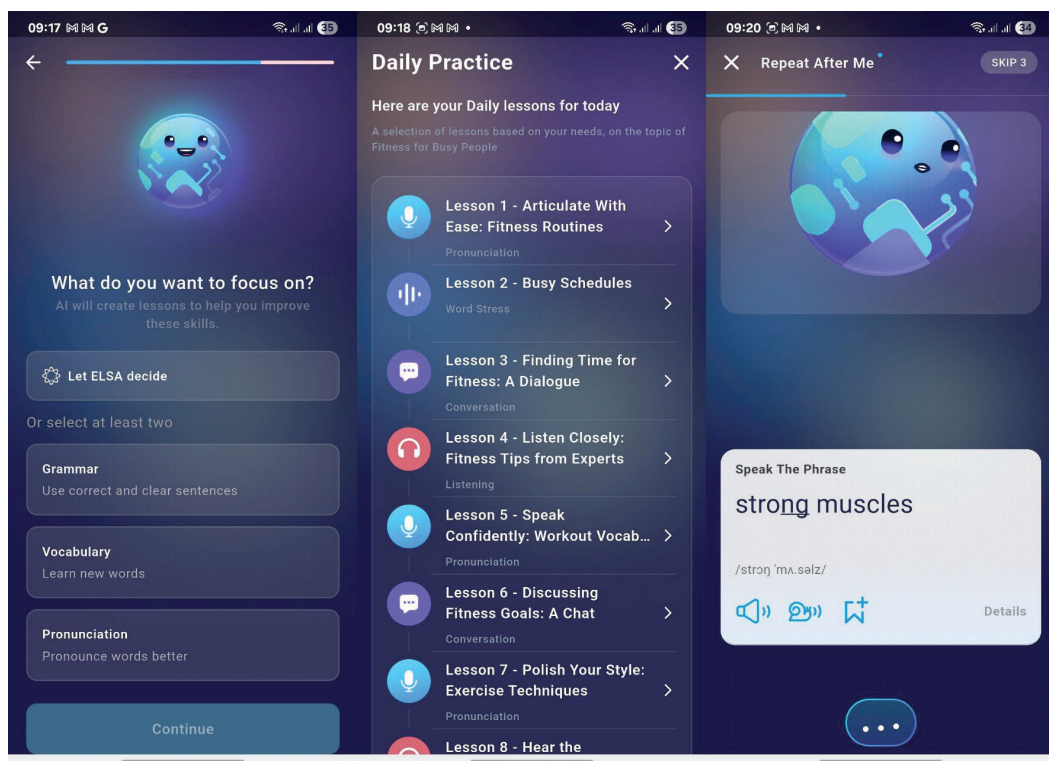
09:17 G 35

What do you want to focus on?
AI will create lessons to help you improve these skills.

Let ELSA decide

Or select at least two

Grammar
Use correct and clear sentences

Vocabulary
Learn new words

Pronunciation
Pronounce words better

Continue

09:18 35

Daily Practice

Here are your Daily lessons for today
A selection of lessons based on your needs, on the topic of Fitness for Busy People

Lesson 1 - Articulate With Ease: Fitness Routines
Pronunciation

Lesson 2 - Busy Schedules
Word Stress

Lesson 3 - Finding Time for Fitness: A Dialogue
Conversation

Lesson 4 - Listen Closely: Fitness Tips from Experts
Listening

Lesson 5 - Speak Confidently: Workout Vocab...
Pronunciation

Lesson 6 - Discussing Fitness Goals: A Chat
Conversation

Lesson 7 - Polish Your Style: Exercise Techniques
Pronunciation

Lesson 8 - Hear the

09:20 34

Repeat After Me
SKIP 3

Speak The Phrase
strong muscles
/strɔŋ ˈmʌ.səlz/
Details